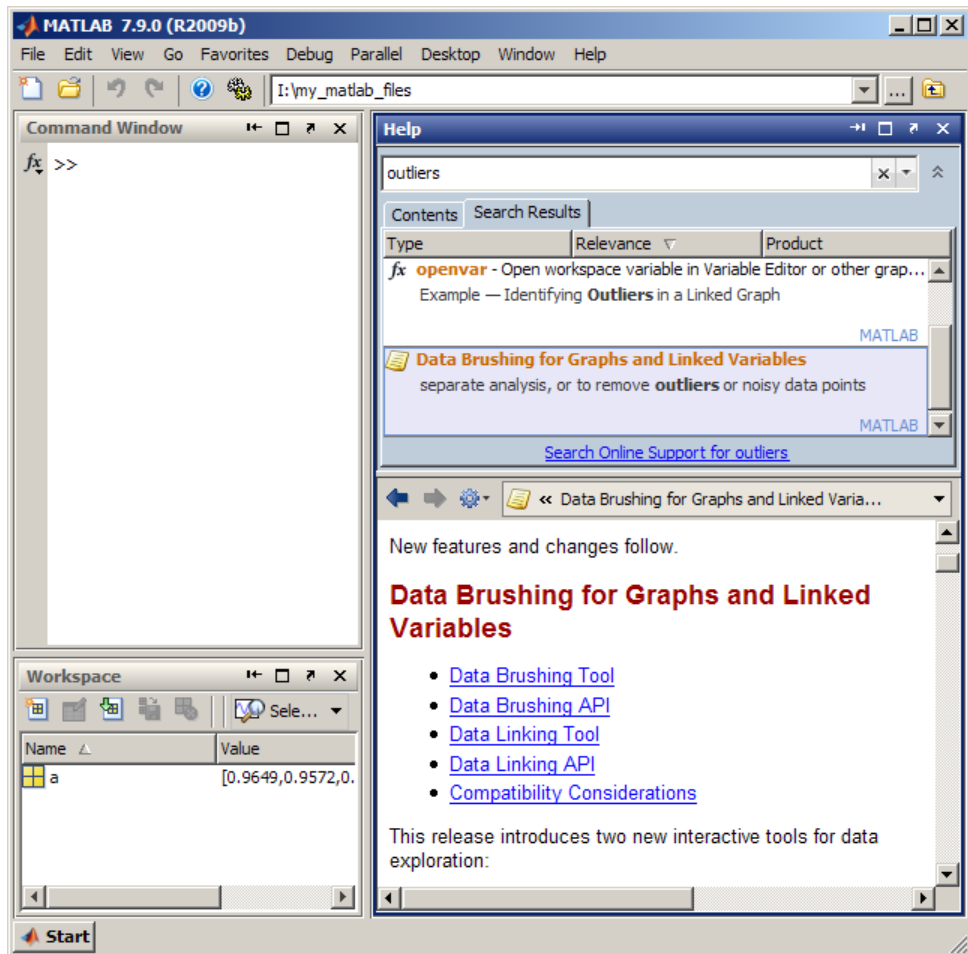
MATLAB 7.9.0 (R2009b)

File Edit View Go Favorites Debug Parallel Desktop Window Help

I:\my_matlab_files

Command Window

>>

Workspace

Sele...

| Name | Value |
|---|---|
| a | [0.9649,0.9572,0. |

Help

outliers

Contents Search Results

| Type | Relevance | Product |
|---|---|---|

openvar - Open workspace variable in Variable Editor or other grap...
Example — Identifying Outliers in a Linked Graph
MATLAB

Data Brushing for Graphs and Linked Variables
separate analysis, or to remove outliers or noisy data points
MATLAB

Search Online Support for outliers

« Data Brushing for Graphs and Linked Varia...

New features and changes follow.

Data Brushing for Graphs and Linked Variables

- Data Brushing Tool
- Data Brushing API
- Data Linking Tool
- Data Linking API
- Compatibility Considerations

This release introduces two new interactive tools for data exploration:

Start